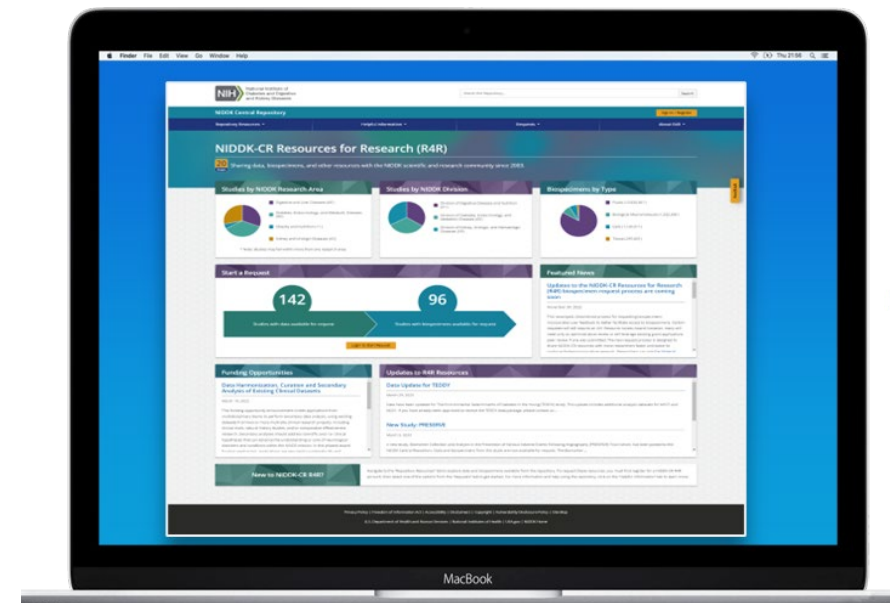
Finder File Edit View Go Window Help

Thu 21:08

NIH National Institute of Diabetes and Digestive and Kidney Diseases

Search the Repository

Search

NIDDK Central Repository

Sign In / Register

Repository Resources

Helpful Information

Requests

About NIDDK

NIDDK-CR Resources for Research (R4R)

Sharing data, biospecimens, and other resources with the NIDDK scientific and research community since 2003.

Studies by NIDDK Research Area

Studies by NIDDK Division

Biospecimens by Type

Start a Request

142

Studies with data available for request

96

Studies with biospecimens available for request

Featured News

Updates to the NIDDK-CR Resources for Research (R4R) biospecimen request process are coming soon

Funding Opportunities

Data Harmonization, Curation and Secondary Analysis of Existing Clinical Datasets

Updates to R4R Resources

Data Update for TEDDY

New Study: PRESERVE

New to NIDDK-CR R4R?

MacBook